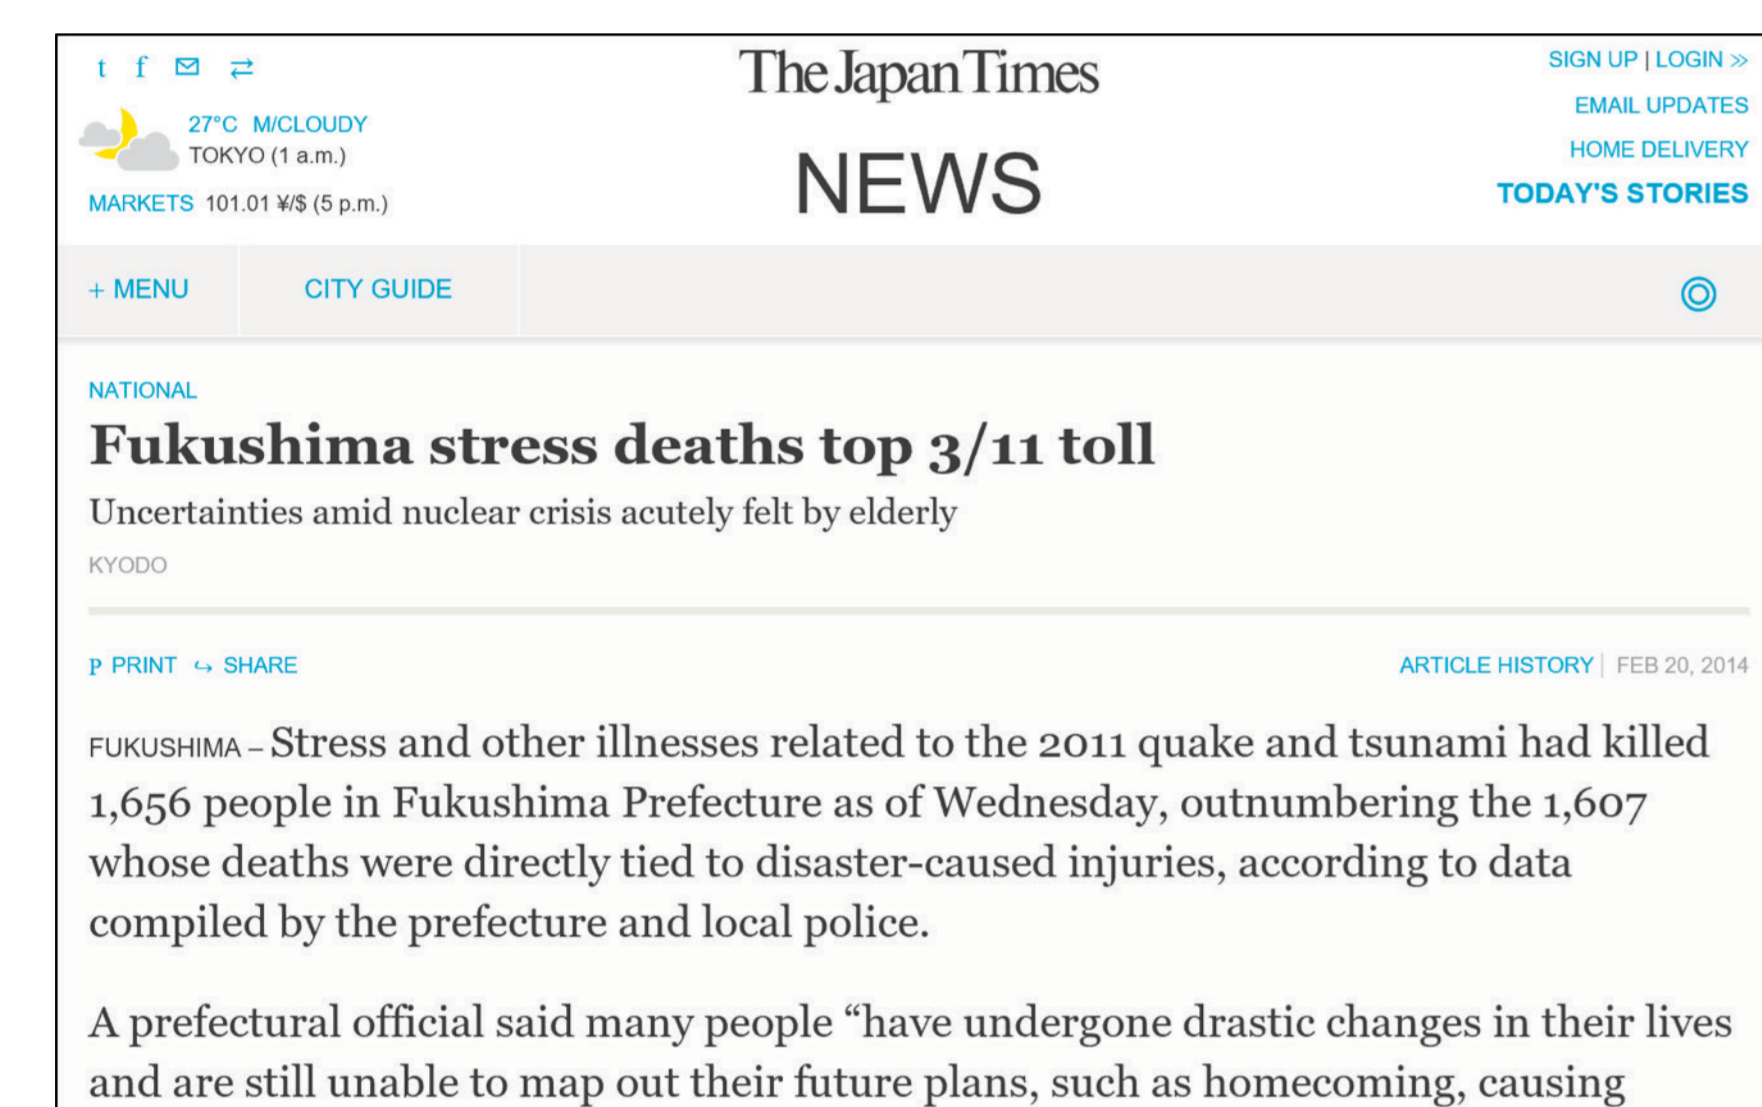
t f

27°C M/CLOUDY
TOKYO (1 a.m.)

MARKETS 101.01 ¥/$ (5 p.m.)

The Japan Times

NEWS

SIGN UP | LOGIN »
EMAIL UPDATES
HOME DELIVERY
TODAY'S STORIES

+ MENU CITY GUIDE

NATIONAL

Fukushima stress deaths top 3/11 toll

Uncertainties amid nuclear crisis acutely felt by elderly

KYODO

P PRINT SHARE

ARTICLE HISTORY | FEB 20, 2014

FUKUSHIMA – Stress and other illnesses related to the 2011 quake and tsunami had killed 1,656 people in Fukushima Prefecture as of Wednesday, outnumbering the 1,607 whose deaths were directly tied to disaster-caused injuries, according to data compiled by the prefecture and local police.

A prefectural official said many people "have undergone drastic changes in their lives and are still unable to map out their future plans, such as homecoming, causing